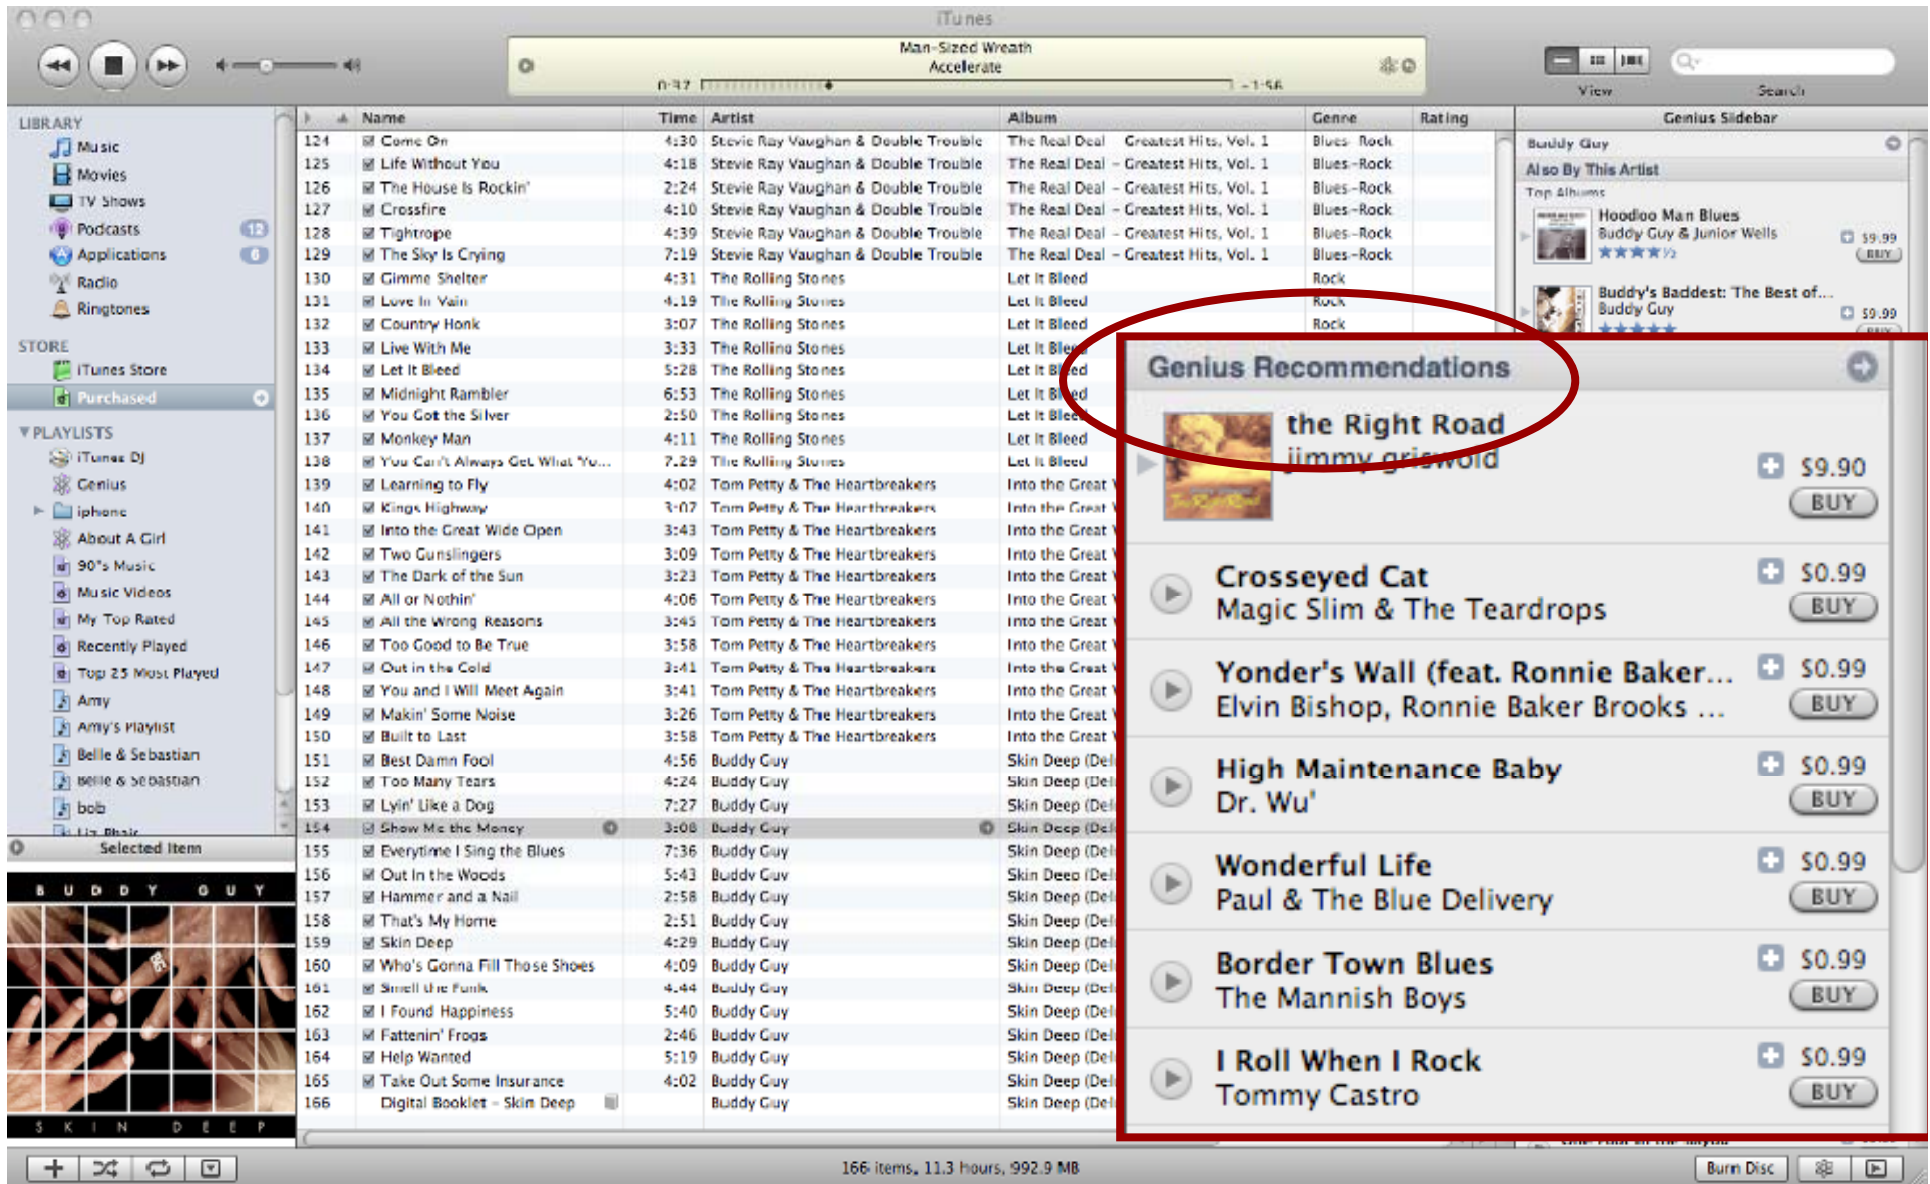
iTunes

Man-Sized Wreath
Accelerate
0:32 -1:56

View Search

LIBRARY
Music
Movies
TV Shows
Podcasts 12
Applications 6
Radio
Ringtones

STORE
iTunes Store
Purchased

PLAYLISTS
iTunes DJ
Genius
iphone
About A Girl
90's Music
Music Videos
My Top Rated
Recently Played
Top 25 Most Played
Amy
Amy's Playlist
Belle & Sebastian
Belle & Sebastian
bob

Selected Item

BUDDY GUY
SKIN DEEP

| | Name | Time | Artist | Album | Genre | Rating |
|---|---|---|---|---|---|---|
| 124 | Come On | 4:30 | Stevie Ray Vaughan & Double Trouble | The Real Deal - Greatest Hits, Vol. 1 | Blues-Rock | |
| 125 | Life Without You | 4:18 | Stevie Ray Vaughan & Double Trouble | The Real Deal - Greatest Hits, Vol. 1 | Blues-Rock | |
| 126 | The House Is Rockin' | 2:24 | Stevie Ray Vaughan & Double Trouble | The Real Deal - Greatest Hits, Vol. 1 | Blues-Rock | |
| 127 | Crossfire | 4:10 | Stevie Ray Vaughan & Double Trouble | The Real Deal - Greatest Hits, Vol. 1 | Blues-Rock | |
| 128 | Tightrope | 4:39 | Stevie Ray Vaughan & Double Trouble | The Real Deal - Greatest Hits, Vol. 1 | Blues-Rock | |
| 129 | The Sky Is Crying | 7:19 | Stevie Ray Vaughan & Double Trouble | The Real Deal - Greatest Hits, Vol. 1 | Blues-Rock | |
| 130 | Gimme Shelter | 4:31 | The Rolling Stones | Let It Bleed | Rock | |
| 131 | Love In Vain | 4:19 | The Rolling Stones | Let It Bleed | Rock | |
| 132 | Country Honk | 3:07 | The Rolling Stones | Let It Bleed | Rock | |
| 133 | Live With Me | 3:33 | The Rolling Stones | Let It Bleed | | |
| 134 | Let It Bleed | 5:28 | The Rolling Stones | Let It Bleed | | |
| 135 | Midnight Rambler | 6:53 | The Rolling Stones | Let It Bleed | | |
| 136 | You Got the Silver | 2:50 | The Rolling Stones | Let It Bleed | | |
| 137 | Monkey Man | 4:11 | The Rolling Stones | Let It Bleed | | |
| 138 | You Can't Always Get What Yo... | 7:29 | The Rolling Stones | Let It Bleed | | |
| 139 | Learning to Fly | 4:02 | Tom Petty & The Heartbreakers | Into the Great | | |
| 140 | Kings Highway | 3:07 | Tom Petty & The Heartbreakers | Into the Great | | |
| 141 | Into the Great Wide Open | 3:43 | Tom Petty & The Heartbreakers | Into the Great | | |
| 142 | Two Gunslingers | 3:09 | Tom Petty & The Heartbreakers | Into the Great | | |
| 143 | The Dark of the Sun | 3:23 | Tom Petty & The Heartbreakers | Into the Great | | |
| 144 | All or Nothin' | 4:06 | Tom Petty & The Heartbreakers | Into the Great | | |
| 145 | All the Wrong Reasons | 3:45 | Tom Petty & The Heartbreakers | Into the Great | | |
| 146 | Too Good to Be True | 3:58 | Tom Petty & The Heartbreakers | Into the Great | | |
| 147 | Out in the Cold | 3:41 | Tom Petty & The Heartbreakers | Into the Great | | |
| 148 | You and I Will Meet Again | 3:41 | Tom Petty & The Heartbreakers | Into the Great | | |
| 149 | Makin' Some Noise | 3:26 | Tom Petty & The Heartbreakers | Into the Great | | |
| 150 | Built to Last | 3:58 | Tom Petty & The Heartbreakers | Into the Great | | |
| 151 | Best Damn Fool | 4:56 | Buddy Guy | Skin Deep (Del | | |
| 152 | Too Many Tears | 4:24 | Buddy Guy | Skin Deep (Del | | |
| 153 | Lyin' Like a Dog | 7:27 | Buddy Guy | Skin Deep (Del | | |
| 154 | Show Me the Money | 3:08 | Buddy Guy | Skin Deep (Del | | |
| 155 | Everytime I Sing the Blues | 7:36 | Buddy Guy | Skin Deep (Del | | |
| 156 | Out In the Woods | 5:43 | Buddy Guy | Skin Deep (Del | | |
| 157 | Hammer and a Nail | 2:58 | Buddy Guy | Skin Deep (Del | | |
| 158 | That's My Home | 2:51 | Buddy Guy | Skin Deep (Del | | |
| 159 | Skin Deep | 4:29 | Buddy Guy | Skin Deep (Del | | |
| 160 | Who's Gonna Fill Those Shoes | 4:09 | Buddy Guy | Skin Deep (Del | | |
| 161 | Smell the Funk | 4:44 | Buddy Guy | Skin Deep (Del | | |
| 162 | I Found Happiness | 5:40 | Buddy Guy | Skin Deep (Del | | |
| 163 | Fattenin' Frogs | 2:46 | Buddy Guy | Skin Deep (Del | | |
| 164 | Help Wanted | 5:19 | Buddy Guy | Skin Deep (Del | | |
| 165 | Take Out Some Insurance | 4:02 | Buddy Guy | Skin Deep (Del | | |
| 166 | Digital Booklet - Skin Deep | | Buddy Guy | Skin Deep (Del | | |

Genius Sidebar
Buddy Guy
Also By This Artist
Top Albums
Hoodoo Man Blues
Buddy Guy & Junior Wells
$9.99
BUY
Buddy's Baddest: The Best of...
Buddy Guy
$9.99

Genius Recommendations
the Right Road
jimmy griswold
$9.90
BUY
Crosseyed Cat
Magic Slim & The Teardrops
$0.99
BUY
Yonder's Wall (feat. Ronnie Baker...
Elvin Bishop, Ronnie Baker Brooks ...
$0.99
BUY
High Maintenance Baby
Dr. Wu'
$0.99
BUY
Wonderful Life
Paul & The Blue Delivery
$0.99
BUY
Border Town Blues
The Mannish Boys
$0.99
BUY
I Roll When I Rock
Tommy Castro
$0.99
BUY

166 items, 11.3 hours, 992.9 MB
Burn Disc